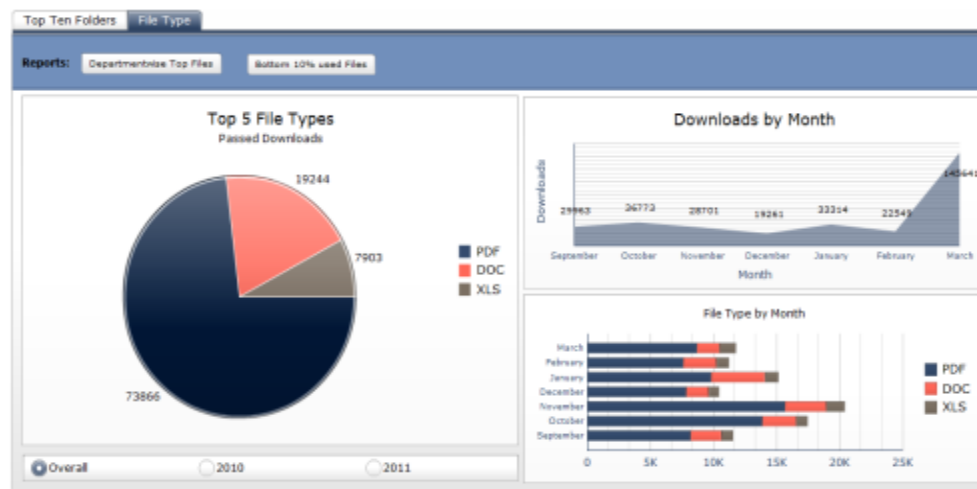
Top Ten Folders
File Type

Reports: Departmentwise Top Files
Bottom 10% used Files

Top 5 File Types
Passed Downloads

19244
7903
73866

PDF
DOC
XLS

Overall
2010
2011

Downloads by Month

Downloads

29963
26773
28701
19261
33314
22543
145641

September
October
November
December
January
February
March

Month

File Type by Month

March
February
January
December
November
October
September

0
5K
10K
15K
20K
25K

PDF
DOC
XLS